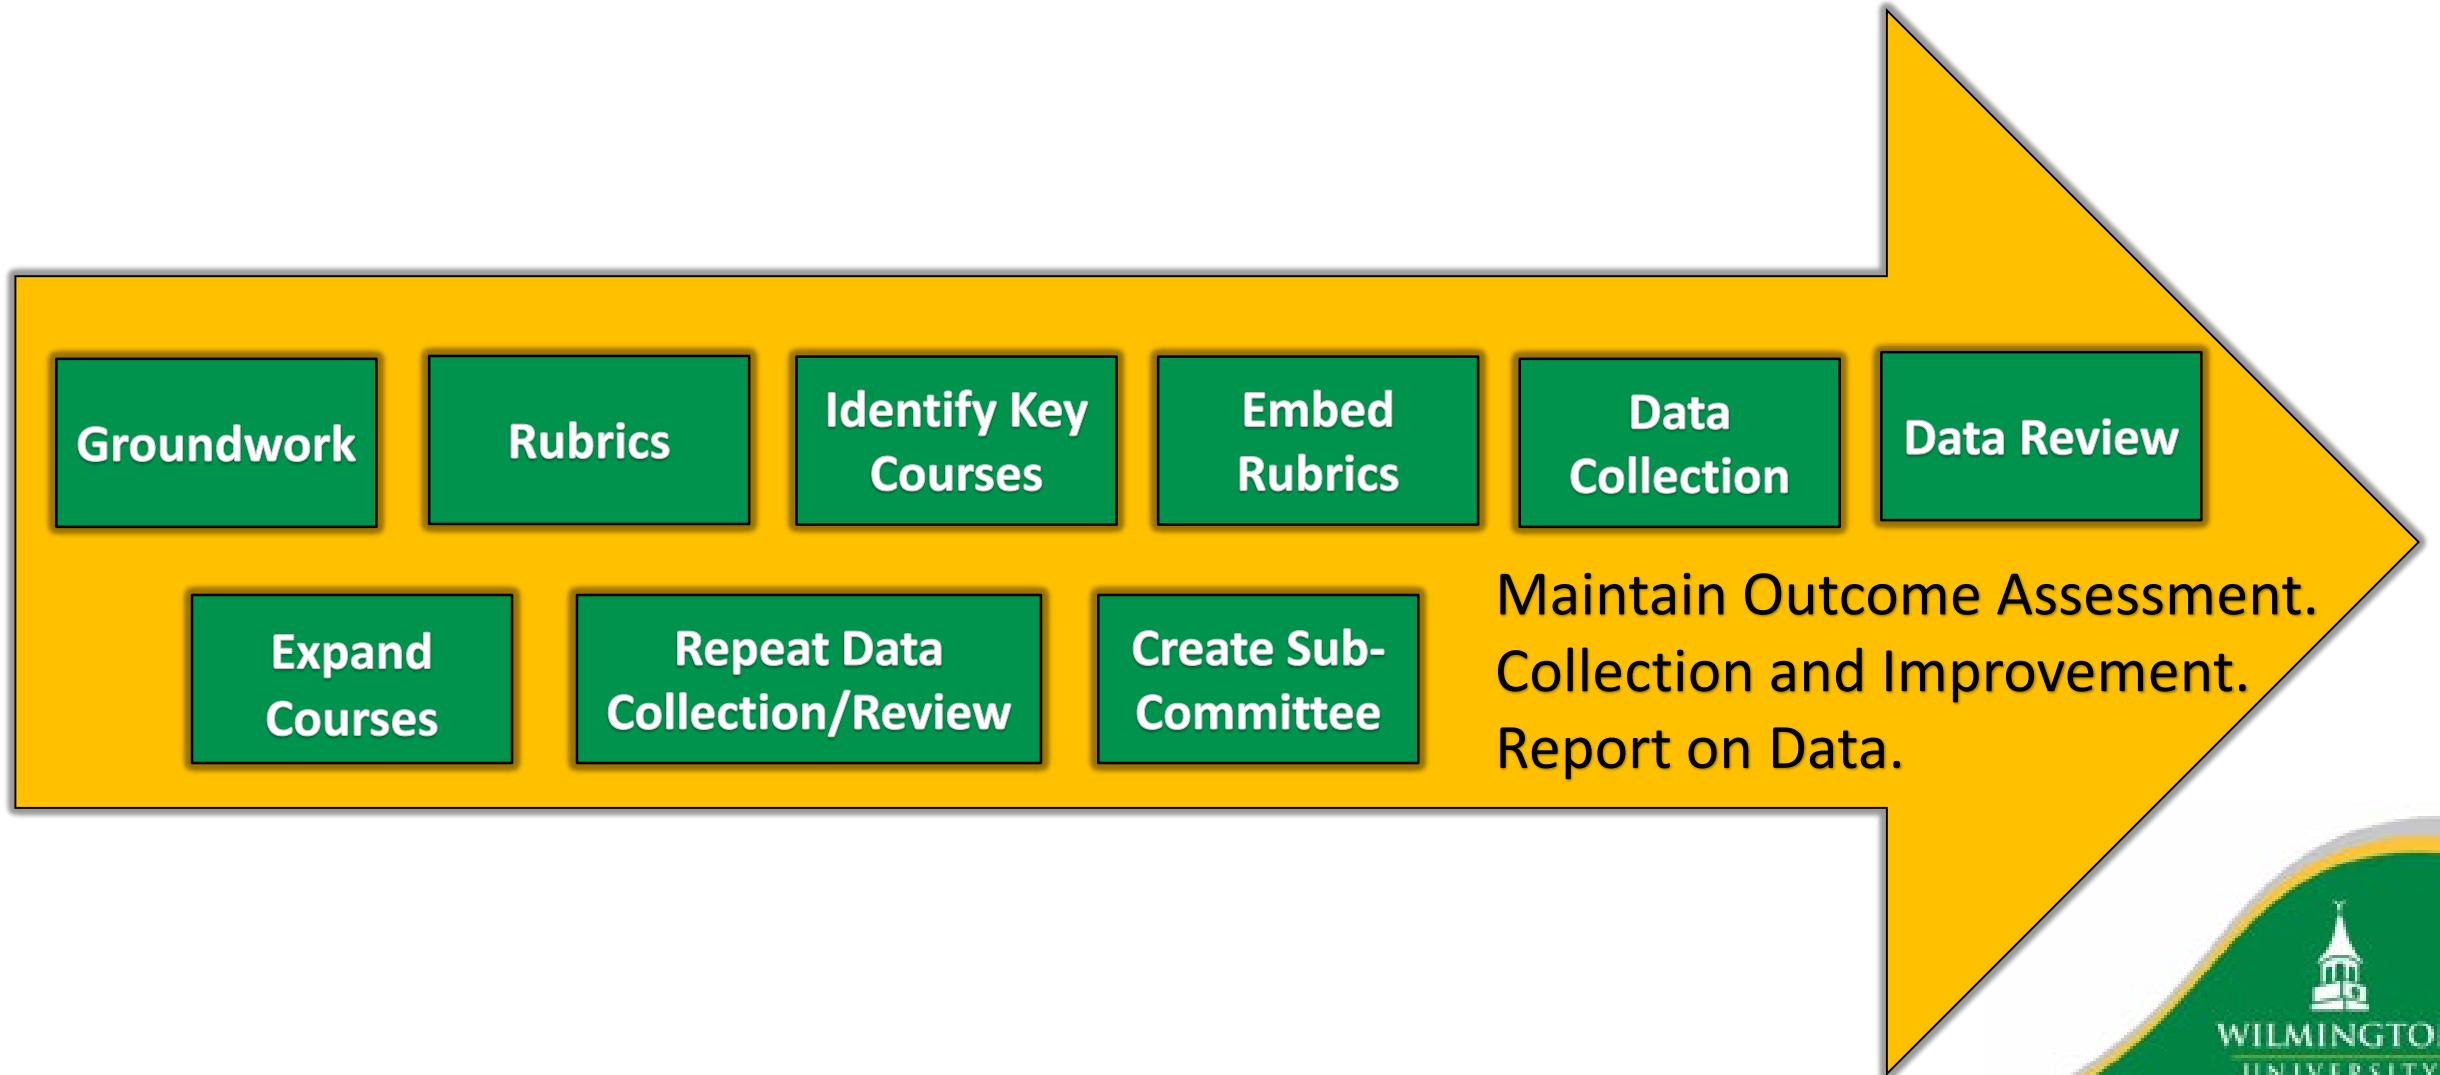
Groundwork

Rubrics

Identify Key Courses

Embed Rubrics

Data Collection

Data Review

Expand Courses

Repeat Data Collection/Review

Create Sub-Committee

Maintain Outcome Assessment. Collection and Improvement. Report on Data.

WILMINGTO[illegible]
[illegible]